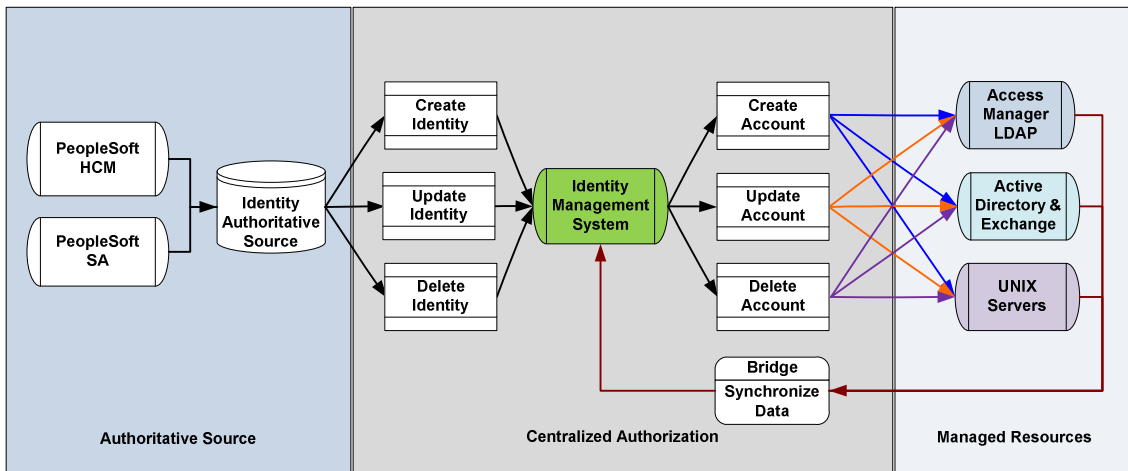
PeopleSoft HCM

PeopleSoft SA

Identity Authoritative Source

Create Identity

Update Identity

Delete Identity

Identity Management System

Create Account

Update Account

Delete Account

Access Manager LDAP

Active Directory & Exchange

UNIX Servers

Bridge

Synchronize Data

Authoritative Source

Centralized Authorization

Managed Resources